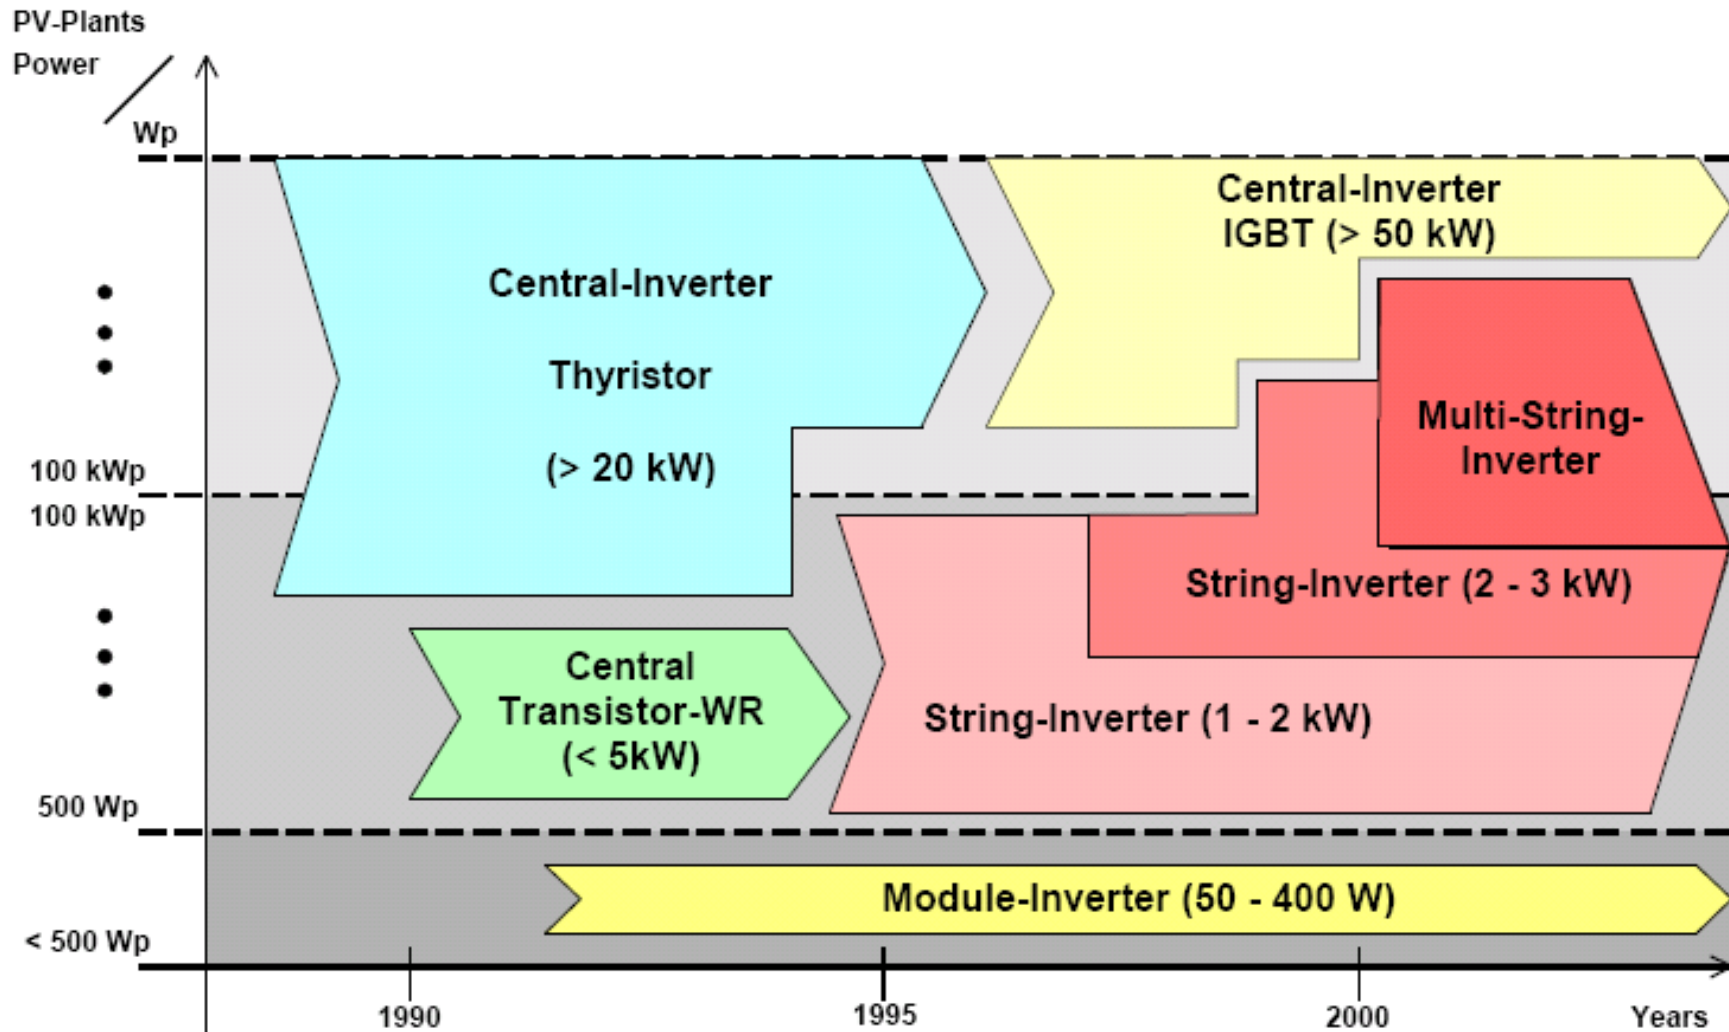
PV-Plants Power / Wp

Central-Inverter IGBT (> 50 kW)

Central-Inverter

Thyristor

(> 20 kW)

Multi-String-Inverter

100 kWp

100 kWp

String-Inverter (2 - 3 kW)

Central Transistor-WR (< 5kW)

String-Inverter (1 - 2 kW)

500 Wp

Module-Inverter (50 - 400 W)

< 500 Wp

1990

1995

2000

Years